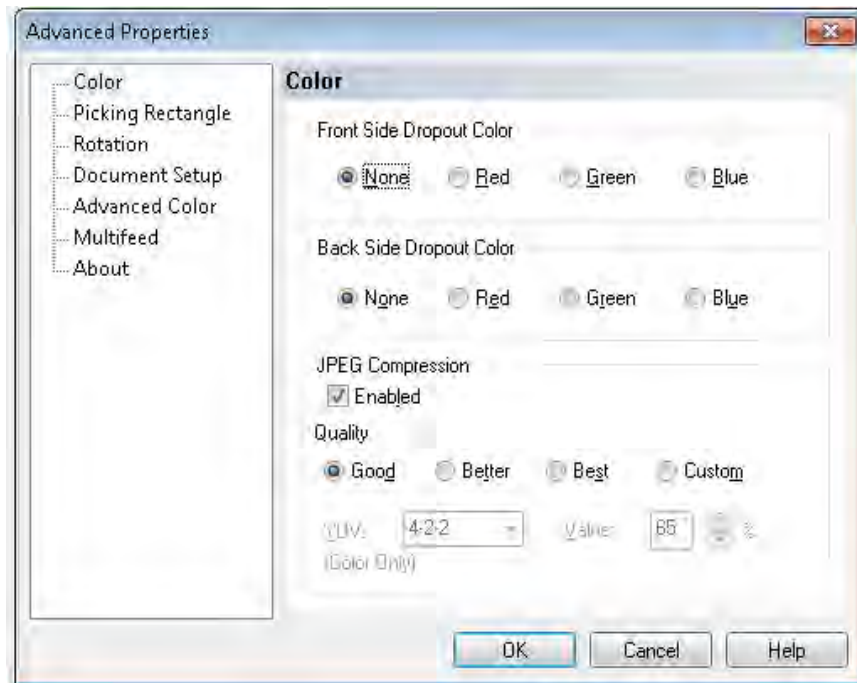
Advanced Properties

Color
Picking Rectangle
Rotation
Document Setup
Advanced Color
Multifeed
About

Color

Front Side Dropout Color

None Red Green Blue

Back Side Dropout Color

None Red Green Blue

JPEG Compression

Enabled

Quality

Good Better Best Custom

YUV: 4-2-2 Value: 65 %
(Color Only)

OK Cancel Help